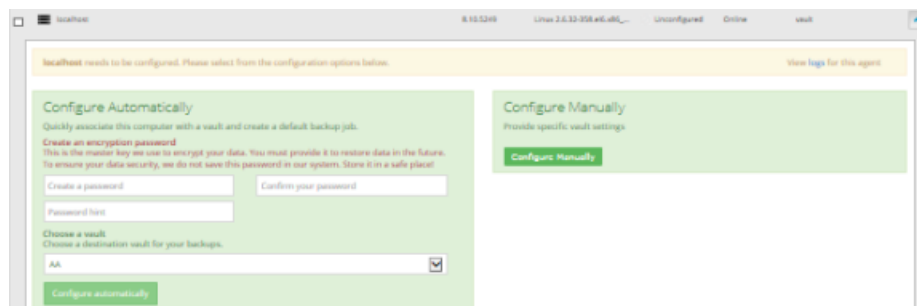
localhost 8.10.5249 Linux 2.6.32-358.el6.x86_... Unconfigured Online vault

localhost needs to be configured. Please select from the configuration options below.

View logs for this agent

Configure Automatically

Quickly associate this computer with a vault and create a default backup job.

Create an encryption password

This is the master key we use to encrypt your data. You must provide it to restore data in the future. To ensure your data security, we do not save this password in our system. Store it in a safe place!

Create a password

Confirm your password

Password hint

Choose a vault

Choose a destination vault for your backups.

AA

Configure automatically

Configure Manually

Provide specific vault settings

Configure Manually